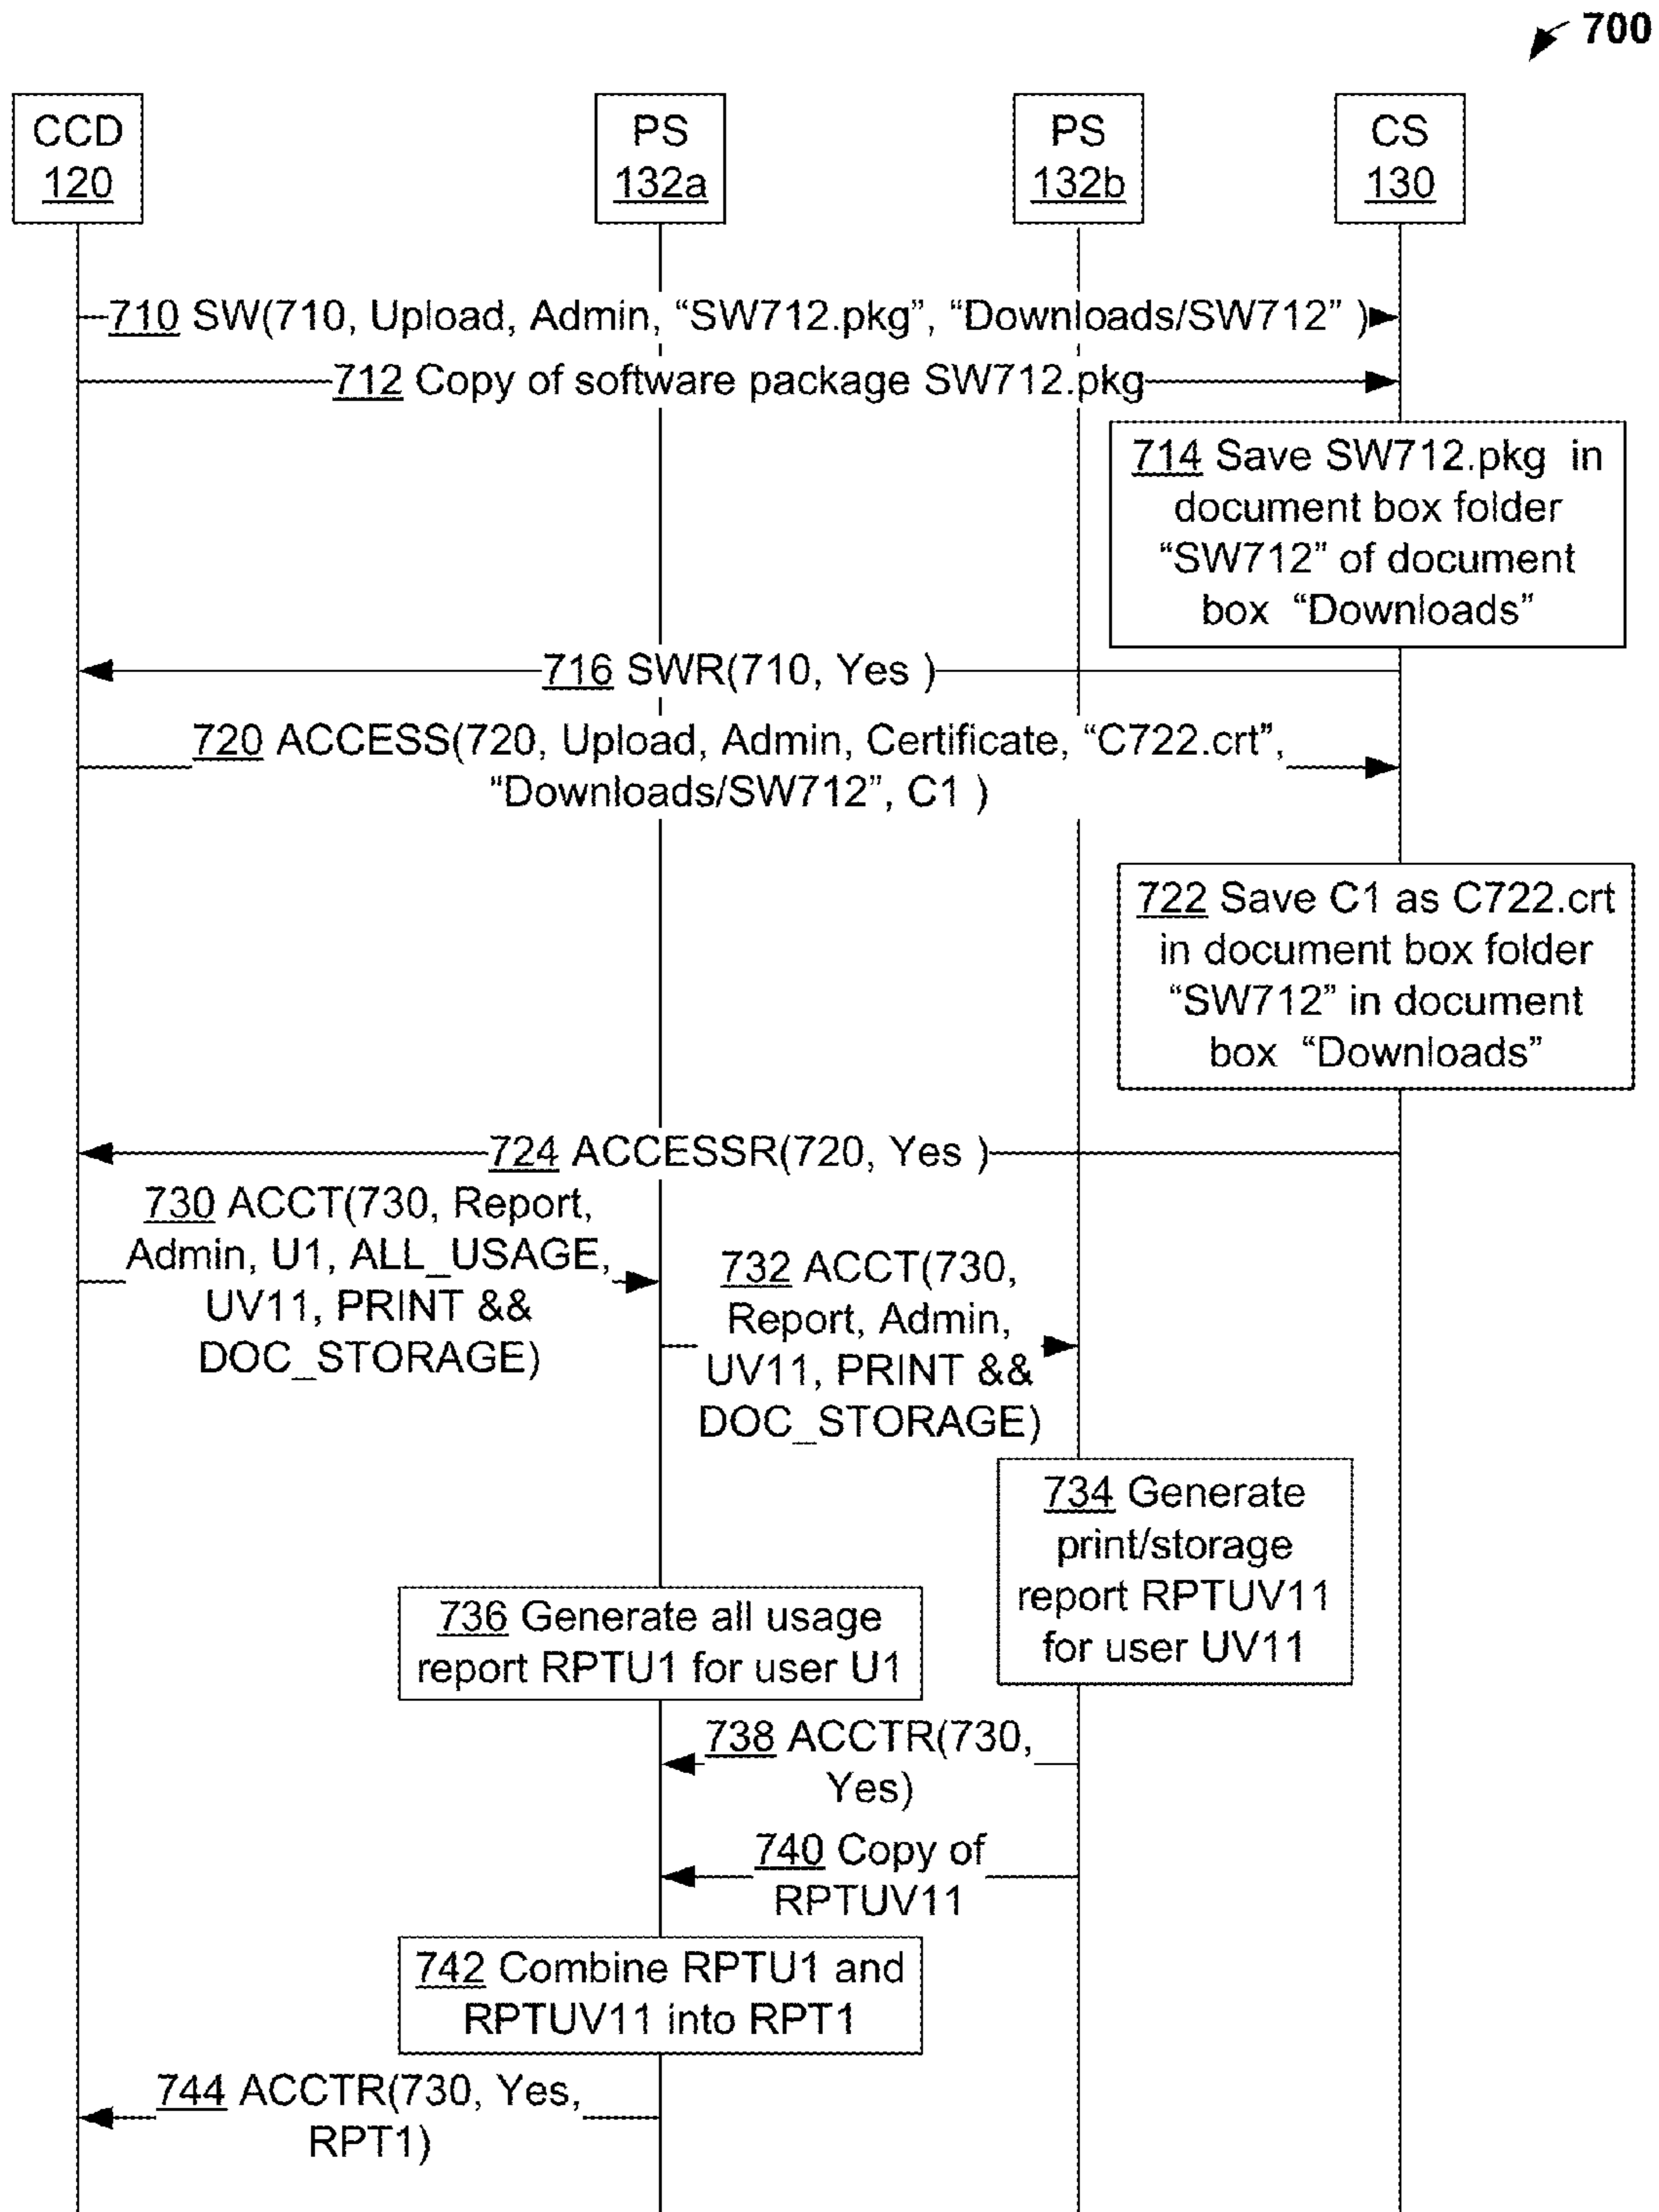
700

CCD 120

PS 132a

PS 132b

CS 130

710 SW(710, Upload, Admin, “SW712.pkg”, “Downloads/SW712” )

712 Copy of software package SW712.pkg

714 Save SW712.pkg in document box folder “SW712” of document box “Downloads”

716 SWR(710, Yes )

720 ACCESS(720, Upload, Admin, Certificate, “C722.crt”, “Downloads/SW712”, C1 )

722 Save C1 as C722.crt in document box folder “SW712” in document box “Downloads”

724 ACCESSR(720, Yes )

730 ACCT(730, Report, Admin, U1, ALL_USAGE, UV11, PRINT && DOC_STORAGE)

732 ACCT(730, Report, Admin, UV11, PRINT && DOC_STORAGE)

734 Generate print/storage report RPTUV11 for user UV11

736 Generate all usage report RPTU1 for user U1

738 ACCTR(730, Yes)

740 Copy of RPTUV11

742 Combine RPTU1 and RPTUV11 into RPT1

744 ACCTR(730, Yes, RPT1)